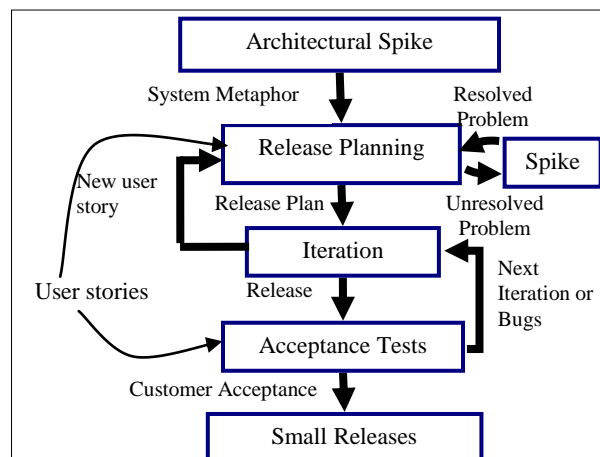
Architectural Spike

System Metaphor

Resolved Problem

Release Planning

Spike

New user story

Release Plan

Unresolved Problem

Iteration

User stories

Release

Next Iteration or Bugs

Acceptance Tests

Customer Acceptance

Small Releases